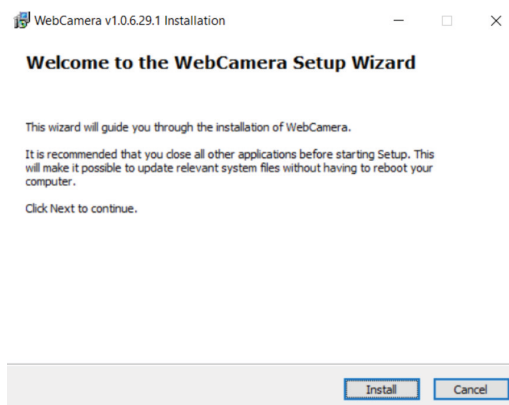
WebCamera v1.0.6.29.1 Installation

Welcome to the WebCamera Setup Wizard

This wizard will guide you through the installation of WebCamera.

It is recommended that you close all other applications before starting Setup. This will make it possible to update relevant system files without having to reboot your computer.

Click Next to continue.

Install

Cancel